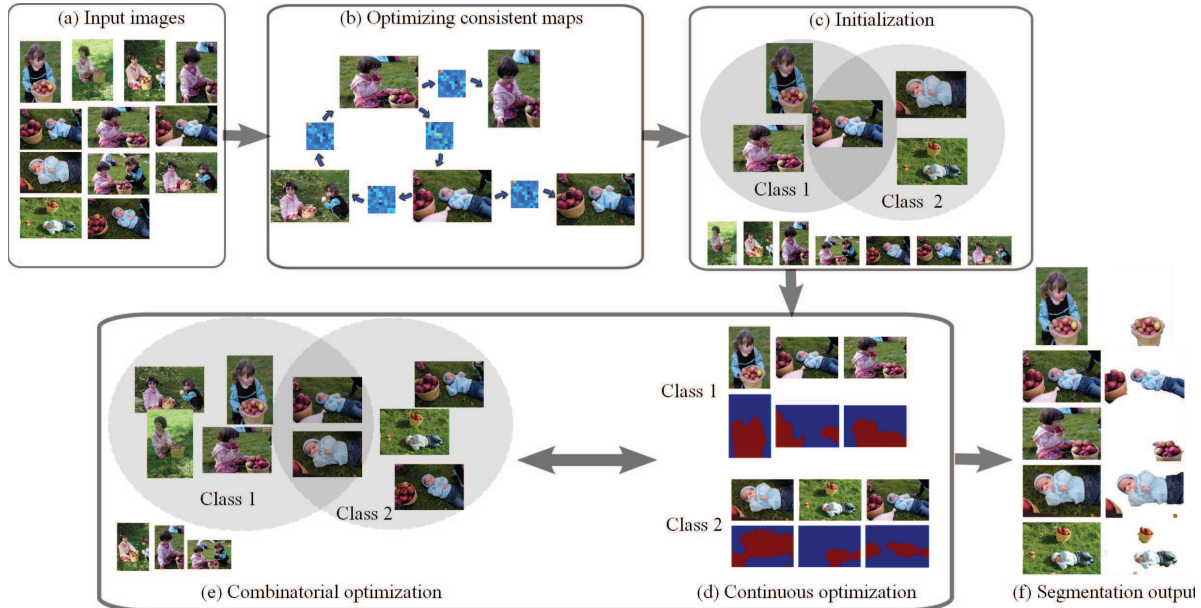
(a) Input images

(b) Optimizing consistent maps

(c) Initialization

Class 1

Class 2

Class 1

Class 2

Class 1

Class 2

(e) Combinatorial optimization

(d) Continuous optimization

(f) Segmentation output